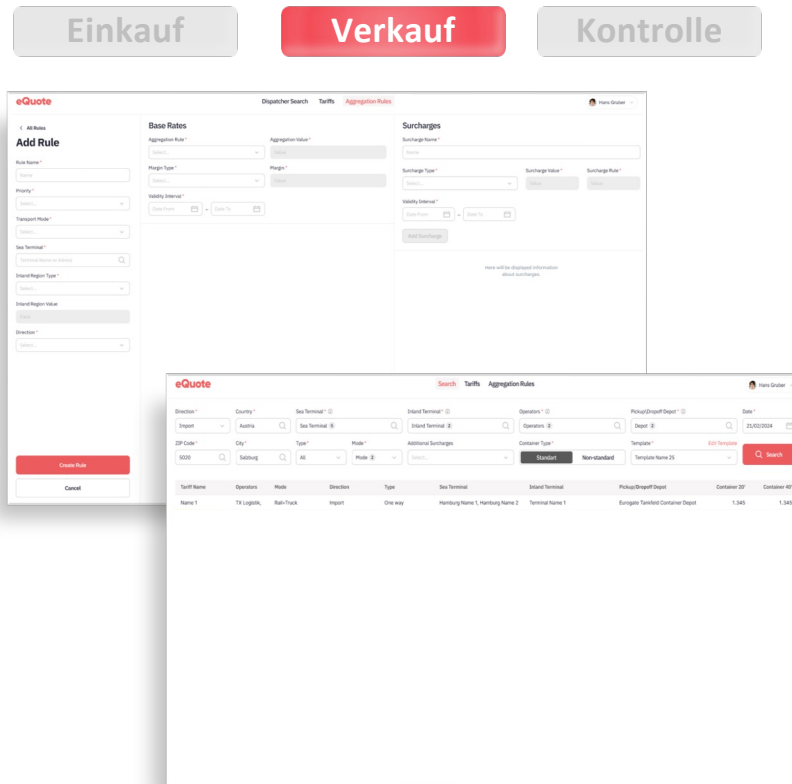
Einkauf

Verkauf

Kontrolle

eQuote

Dispatcher Search Tariffs Aggregation Rules

Hans Gruber

< All Rules

Add Rule

Rule Name *

Name

Priority *

Select...

Transport Mode *

Select...

Sea Terminal *

Terminal Name or Abbrev

Inland Region Type *

Select...

Inland Region Value

Value

Direction *

Select...

Create Rule

Cancel

Base Rates

Aggregation Rule *

Select...

Aggregation Value *

Value

Margin Type *

Select...

Margin *

Value

Validity Interval *

Date From – Date To

Surcharges

Surcharge Name *

Name

Surcharge Type *

Select...

Surcharge Value *

Value

Surcharge Rule *

Value

Validity Interval *

Date From – Date To

Add Surcharge

Here will be displayed information about surcharges.

eQuote

Search Tariffs Aggregation Rules

Hans Gruber

Direction *

Import

Country *

Austria

Sea Terminal *

Sea Terminal 5

Inland Terminal *

Inland Terminal 2

Operators *

Operators 3

Pickup/Dropoff Depot *

Depot 2

Date *

21/02/2024

ZIP Code *

5020

City *

Salzburg

Type *

All

Mode *

Mode 2

Additional Surcharges

Select...

Container Type *

Standart Non-standard

Template *

Template Name 25

Edit Template

Search

| Tariff Name | Operators | Mode | Direction | Type | Sea Terminal | Inland Terminal | Pickup/Dropoff Depot | Container 20' | Container 40' |
|---|---|---|---|---|---|---|---|---|---|
| Name 1 | TX Logistik, | Rail+Truck | Import | One way | Hamburg Name 1, Hamburg Name 2 | Terminal Name 1 | Eurogate Tankfeld Container Depot | 1.345 | 1.345 |